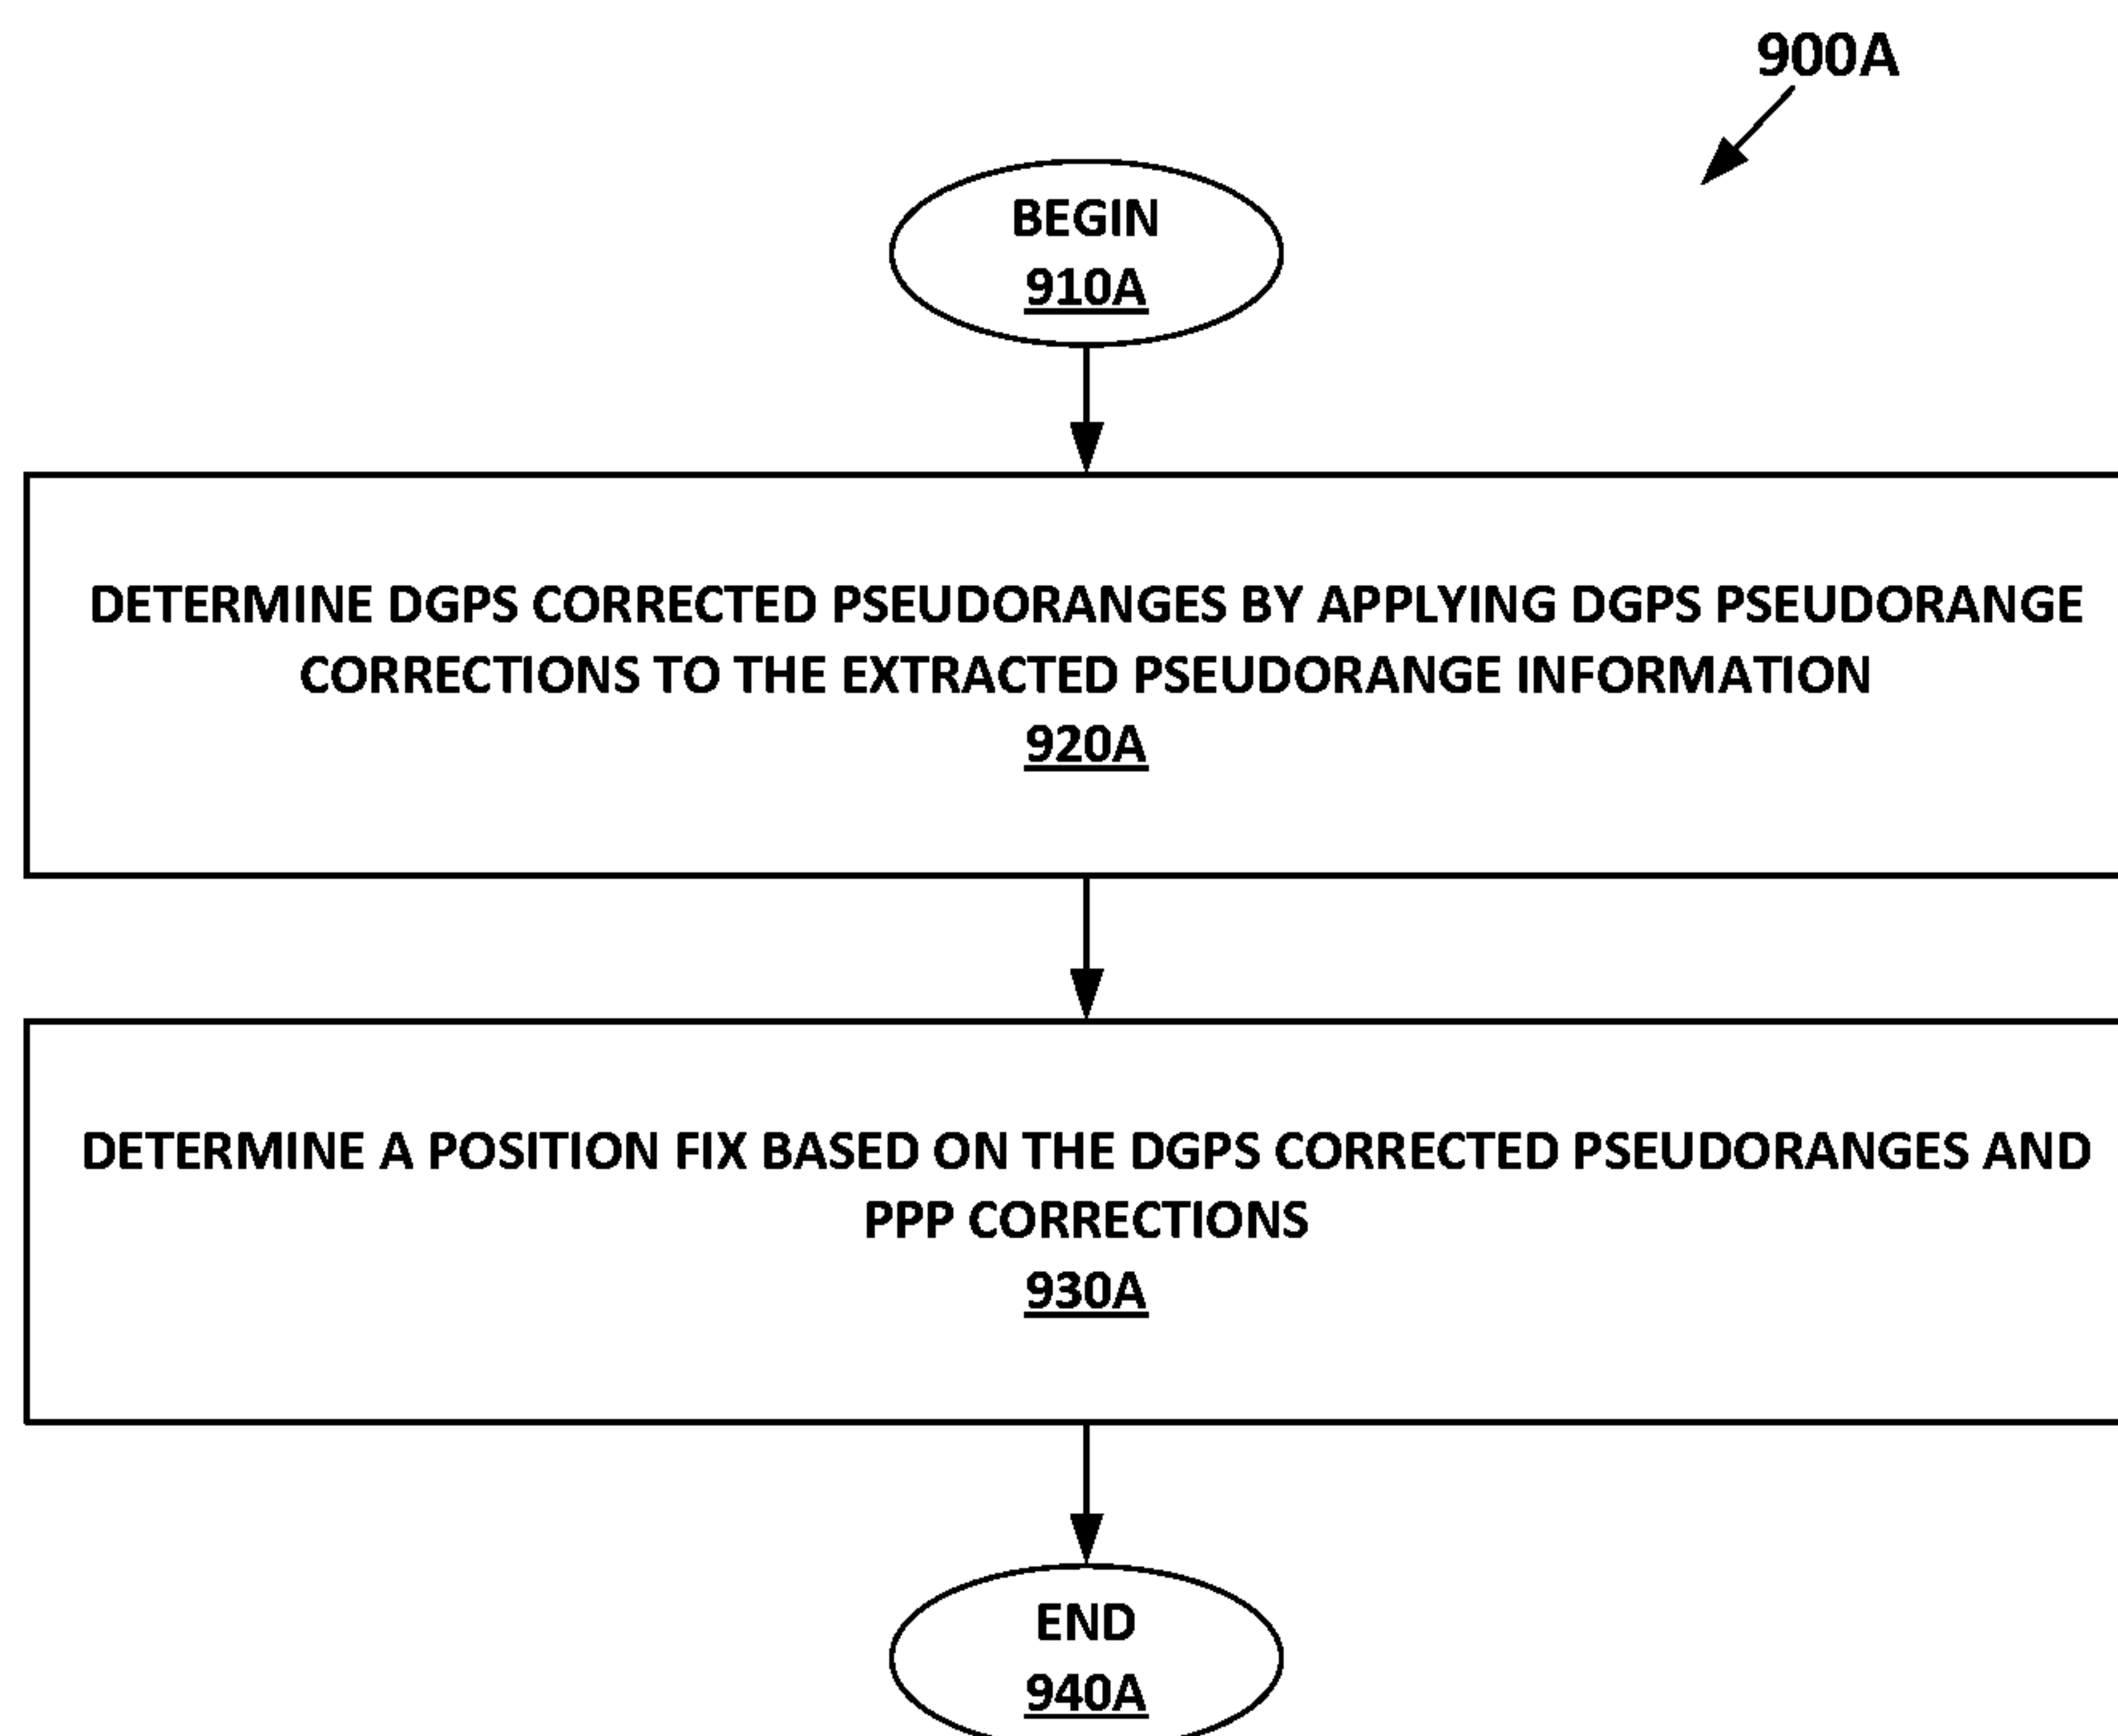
900A

BEGIN
910A

DETERMINE DGPS CORRECTED PSEUDORANGES BY APPLYING DGPS PSEUDORANGE CORRECTIONS TO THE EXTRACTED PSEUDORANGE INFORMATION
920A

DETERMINE A POSITION FIX BASED ON THE DGPS CORRECTED PSEUDORANGES AND PPP CORRECTIONS
930A

END
940A